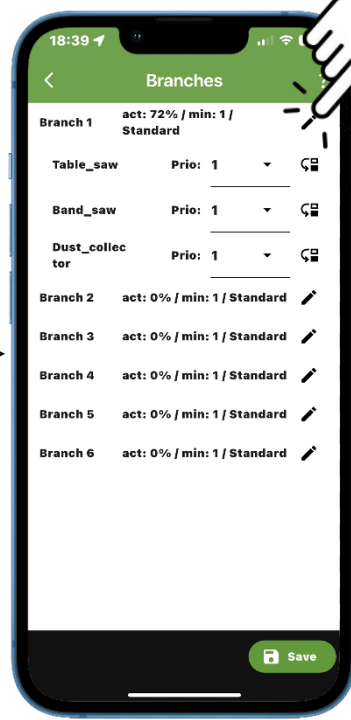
18:39

Branches

Branch 1 act: 72% / min: 1 / Standard

Table_saw Prio: 1

Band_saw Prio: 1

Dust_collector Prio: 1

Branch 2 act: 0% / min: 1 / Standard

Branch 3 act: 0% / min: 1 / Standard

Branch 4 act: 0% / min: 1 / Standard

Branch 5 act: 0% / min: 1 / Standard

Branch 6 act: 0% / min: 1 / Standard

Save